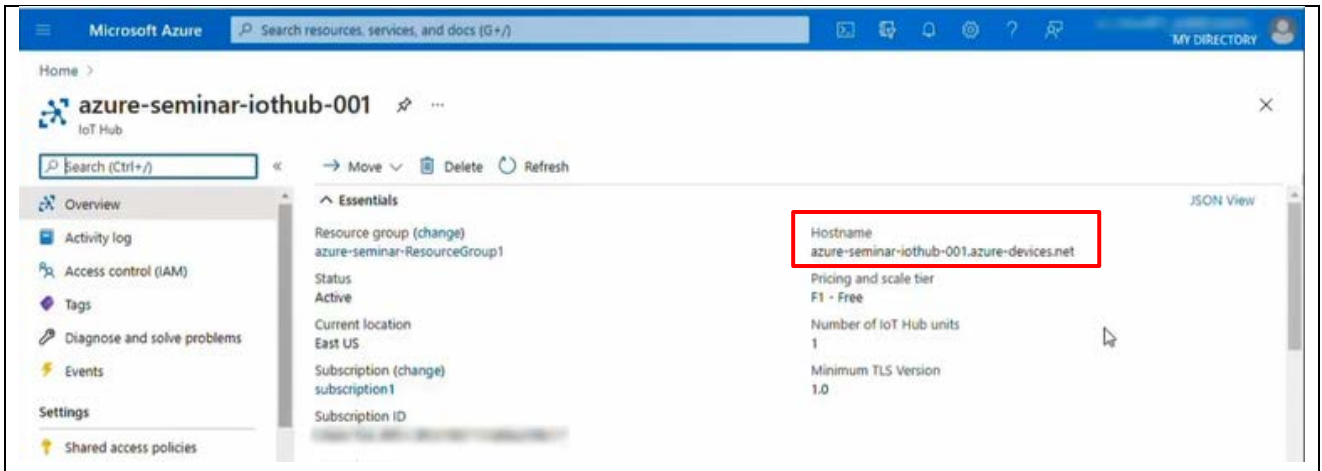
Microsoft Azure
Search resources, services, and docs (G+/)
MY DIRECTORY

Home >

azure-seminar-iothub-001
IoT Hub

Search (Ctrl+/)
«
Overview
Activity log
Access control (IAM)
Tags
Diagnose and solve problems
Events
Settings
Shared access policies

→ Move
Delete
Refresh

^ Essentials
JSON View

Resource group (change)
azure-seminar-ResourceGroup1
Status
Active
Current location
East US
Subscription (change)
subscription1
Subscription ID
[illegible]

Hostname
azure-seminar-iothub-001.azure-devices.net
Pricing and scale tier
F1 - Free
Number of IoT Hub units
1
Minimum TLS Version
1.0